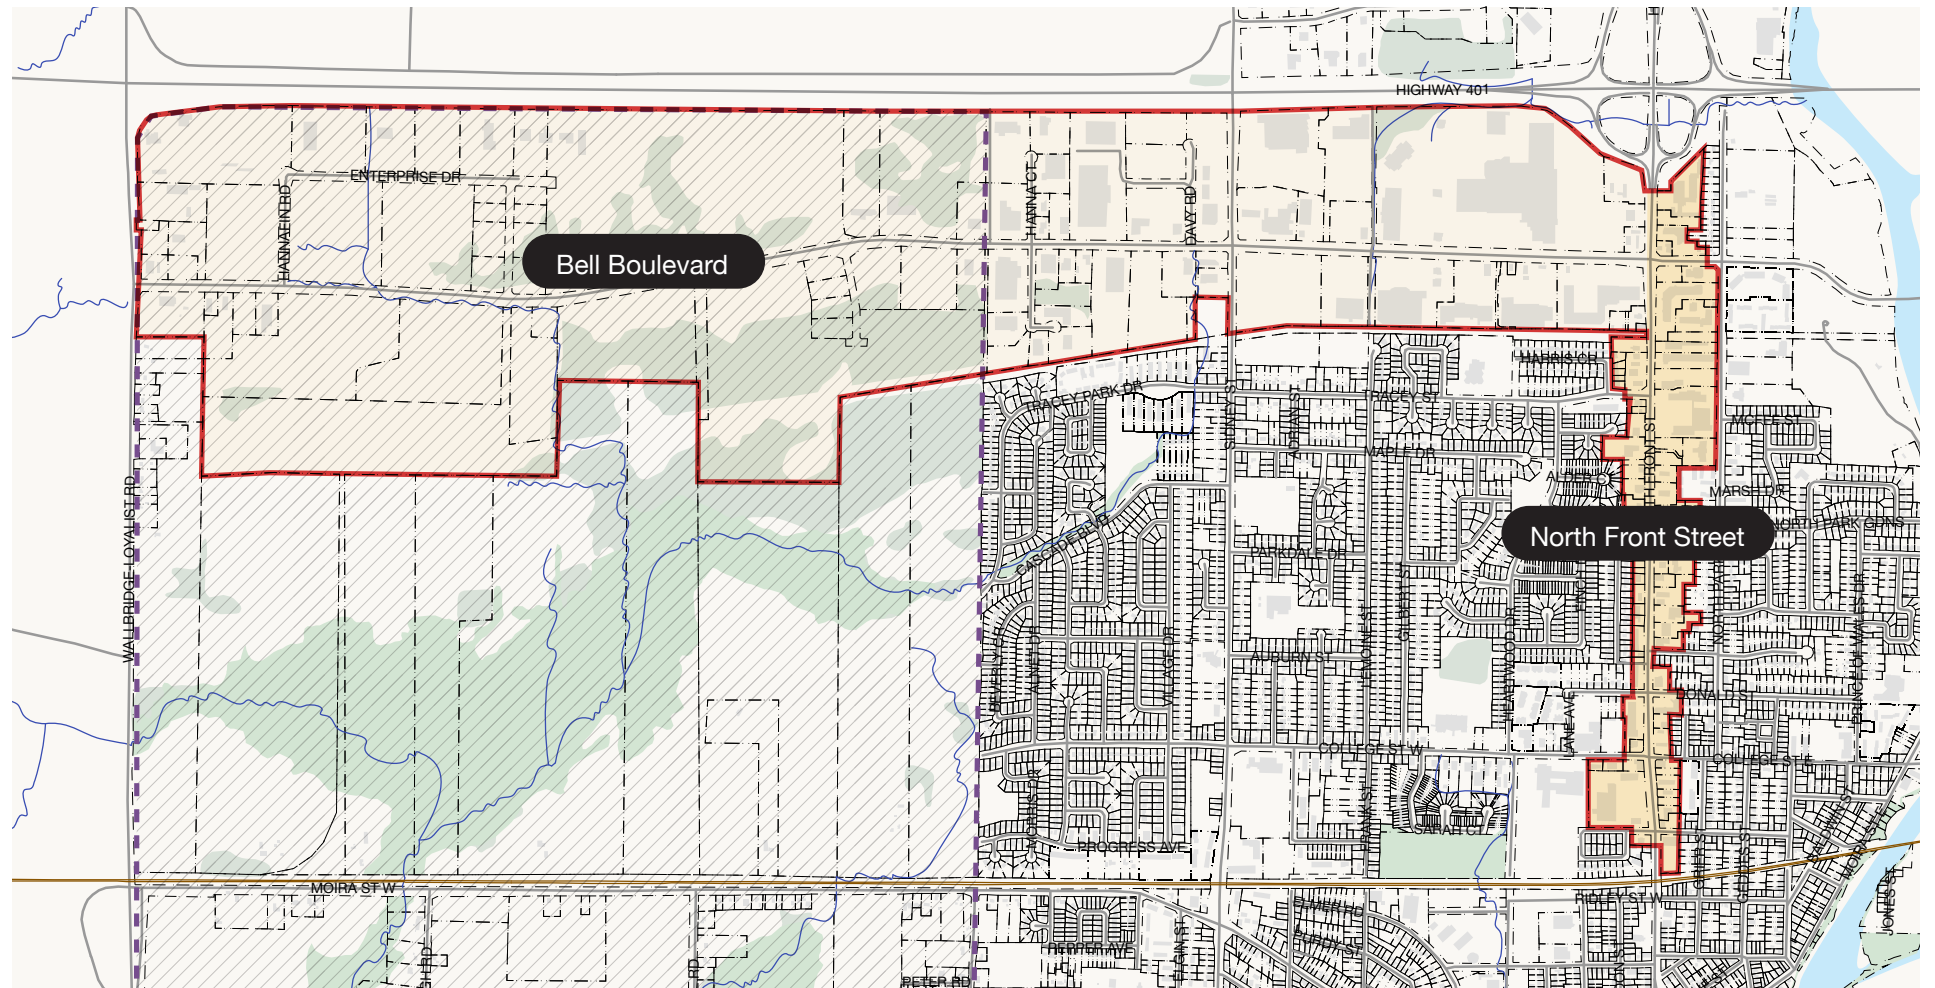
HIGHWAY 401

ENTERPRISE DR

HANNAFIN RD

HANNA CT

DAVY RD

Bell Boulevard

HARRIS CH

TRACEY PARK DR

TRACEY ST

MCFEE ST

MAPLE DR

SIDNEY ST

ADRIAN ST

AUDEN

N FRONT ST

MARSH DR

North Front Street

NORTH PARK GDNS

WALLBRIDGE-LOYALIST RD

CASCADE BLVD

PARKDALE DR

AUBURN ST

DONALD ST

COLLEGE ST W

COLLEGE ST E

PROGRESS AVE

SARAH CT

MOIRA ST W

RIDLEY ST W

PEPPER AVE

ELGIN ST

PETER RD

JONES ST